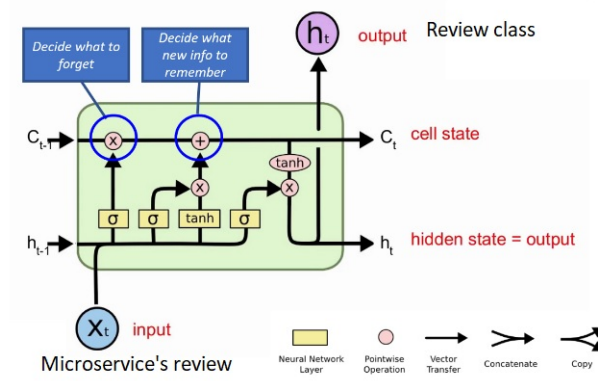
Decide what to forget

Decide what new info to remember

$h_t$ output

Review class

$C_{t-1}$

$C_t$ cell state

tanh

σ σ tanh σ

$h_{t-1}$

$h_t$ hidden state = output

$X_t$ input

Microservice's review

Neural Network Layer

Pointwise Operation

Vector Transfer

Concatenate

Copy